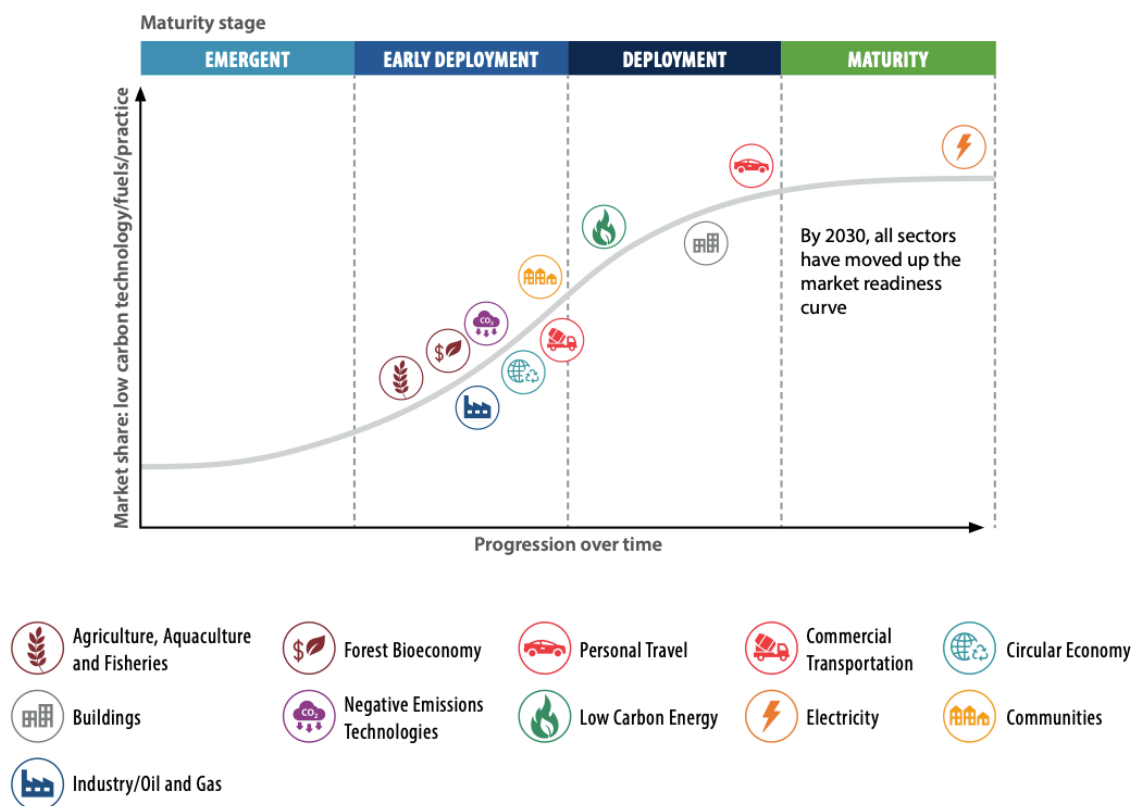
Maturity stage

EMERGENT | EARLY DEPLOYMENT | DEPLOYMENT | MATURITY

Market share: low carbon technology/fuels/practice

$CO_2$

By 2030, all sectors have moved up the market readiness curve

Progression over time

Agriculture, Aquaculture and Fisheries
Forest Bioeconomy
Personal Travel
Commercial Transportation
Circular Economy
Buildings
$CO_2$
Negative Emissions Technologies
Low Carbon Energy
Electricity
Communities
Industry/Oil and Gas